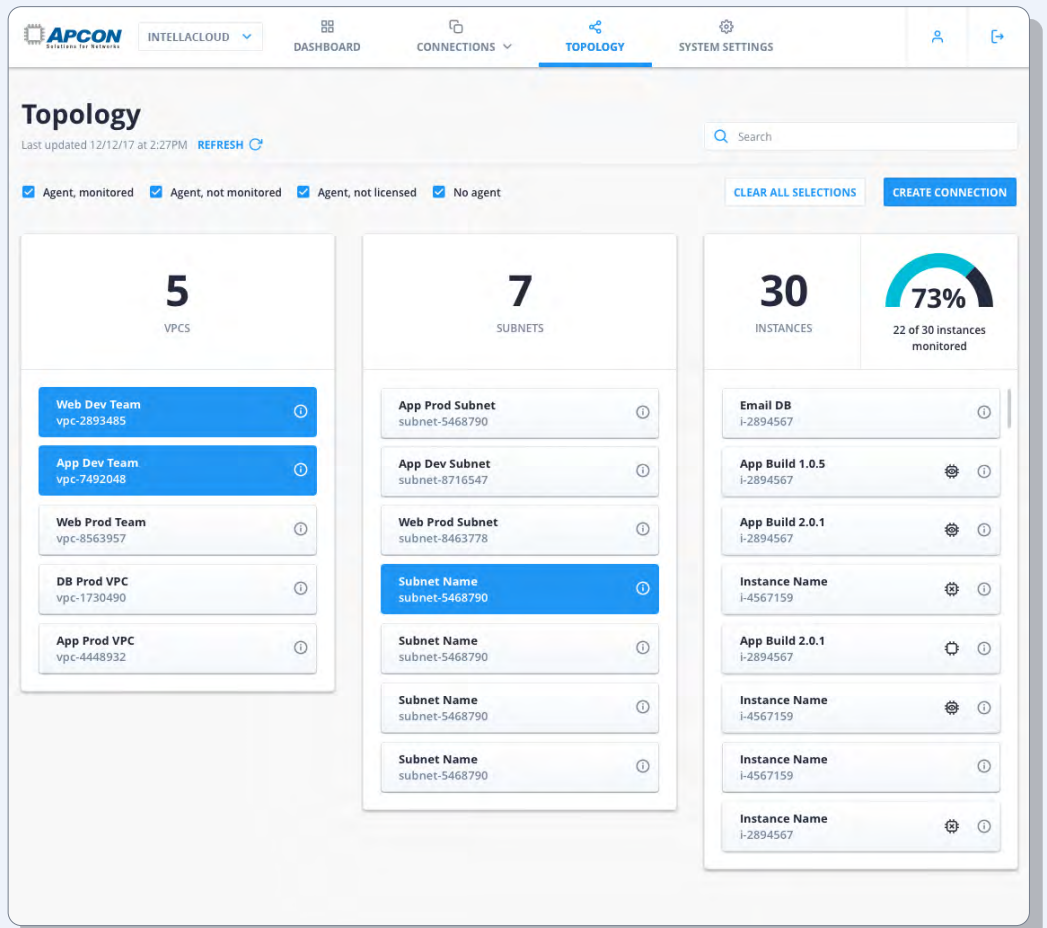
APCON
Solutions for Networks

INTELLACLOUD

DASHBOARD

CONNECTIONS

TOPOLOGY

SYSTEM SETTINGS

Topology

Last updated 12/12/17 at 2:27PM REFRESH

Search

Agent, monitored
Agent, not monitored
Agent, not licensed
No agent

CLEAR ALL SELECTIONS

CREATE CONNECTION

5
VPCS

7
SUBNETS

30
INSTANCES

73%
22 of 30 instances monitored

Web Dev Team
vpc-2893485

App Dev Team
vpc-7492048

Web Prod Team
vpc-8563957

DB Prod VPC
vpc-1730490

App Prod VPC
vpc-4448932

App Prod Subnet
subnet-5468790

App Dev Subnet
subnet-8716547

Web Prod Subnet
subnet-8463778

Subnet Name
subnet-5468790

Subnet Name
subnet-5468790

Subnet Name
subnet-5468790

Subnet Name
subnet-5468790

Email DB
i-2894567

App Build 1.0.5
i-2894567

App Build 2.0.1
i-2894567

Instance Name
i-4567159

App Build 2.0.1
i-2894567

Instance Name
i-4567159

Instance Name
i-4567159

Instance Name
i-2894567